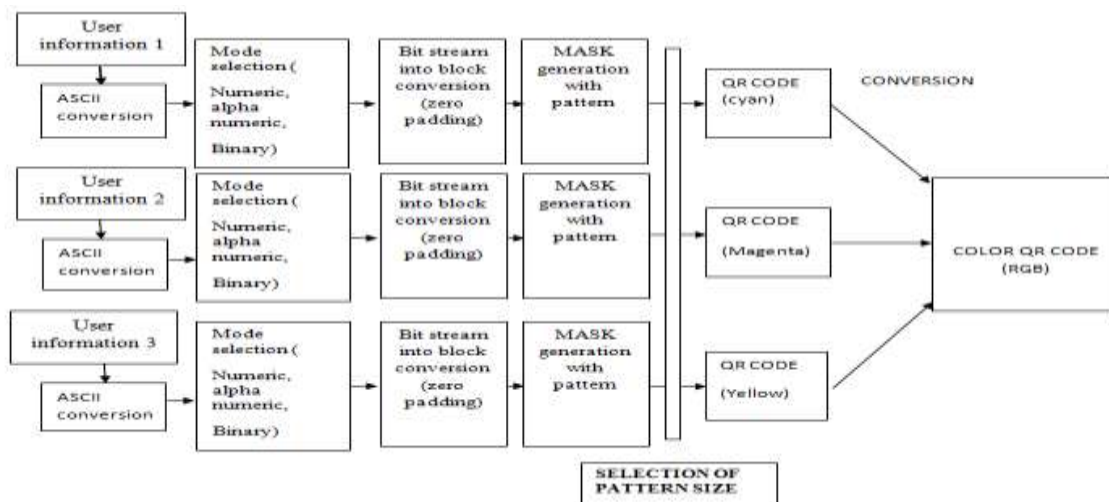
User information 1

ASCII conversion

Mode selection ( Numeric, alpha numeric, Binary)

Bit stream into block conversion (zero padding)

MASK generation with pattern

QR CODE (cyan)

CONVERSION

User information 2

ASCII conversion

Mode selection ( Numeric, alpha numeric, Binary)

Bit stream into block conversion (zero padding)

MASK generation with pattern

QR CODE (Magenta)

COLOR QR CODE (RGB)

User information 3

ASCII conversion

Mode selection ( Numeric, alpha numeric, Binary)

Bit stream into block conversion (zero padding)

MASK generation with pattern

QR CODE (Yellow)

SELECTION OF PATTERN SIZE